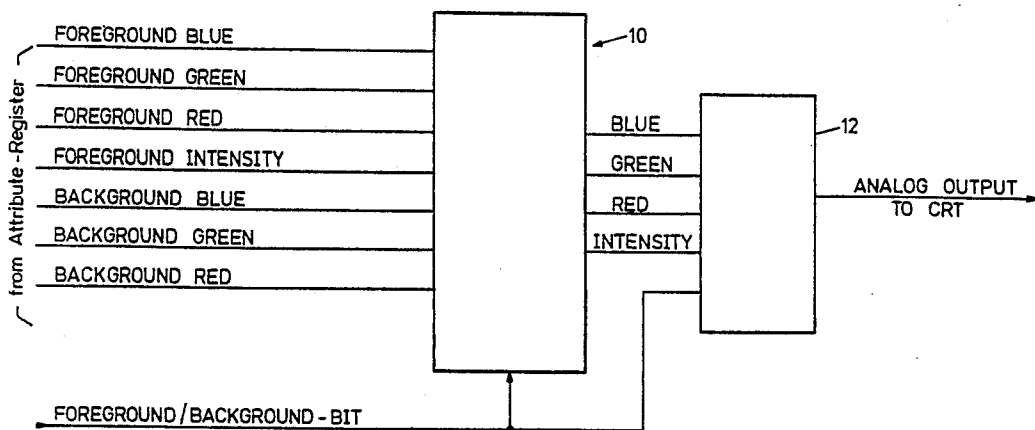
from Attribute-Register

FOREGROUND BLUE
FOREGROUND GREEN
FOREGROUND RED
FOREGROUND INTENSITY
BACKGROUND BLUE
BACKGROUND GREEN
BACKGROUND RED

10

BLUE
GREEN
RED
INTENSITY

12

ANALOG OUTPUT TO CRT

FOREGROUND / BACKGROUND - BIT